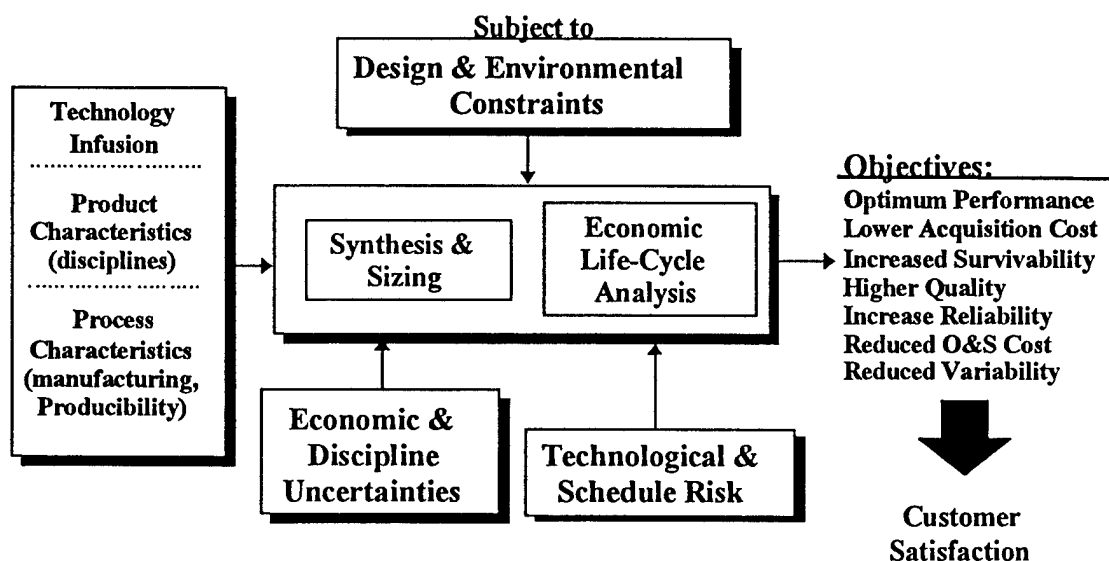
Subject to
Design & Environmental Constraints

Technology Infusion

Product Characteristics (disciplines)

Process Characteristics (manufacturing, Producibility)

Synthesis & Sizing

Economic Life-Cycle Analysis

Economic & Discipline Uncertainties

Technological & Schedule Risk

Objectives:
Optimum Performance
Lower Acquisition Cost
Increased Survivability
Higher Quality
Increase Reliability
Reduced O&S Cost
Reduced Variability

Customer Satisfaction